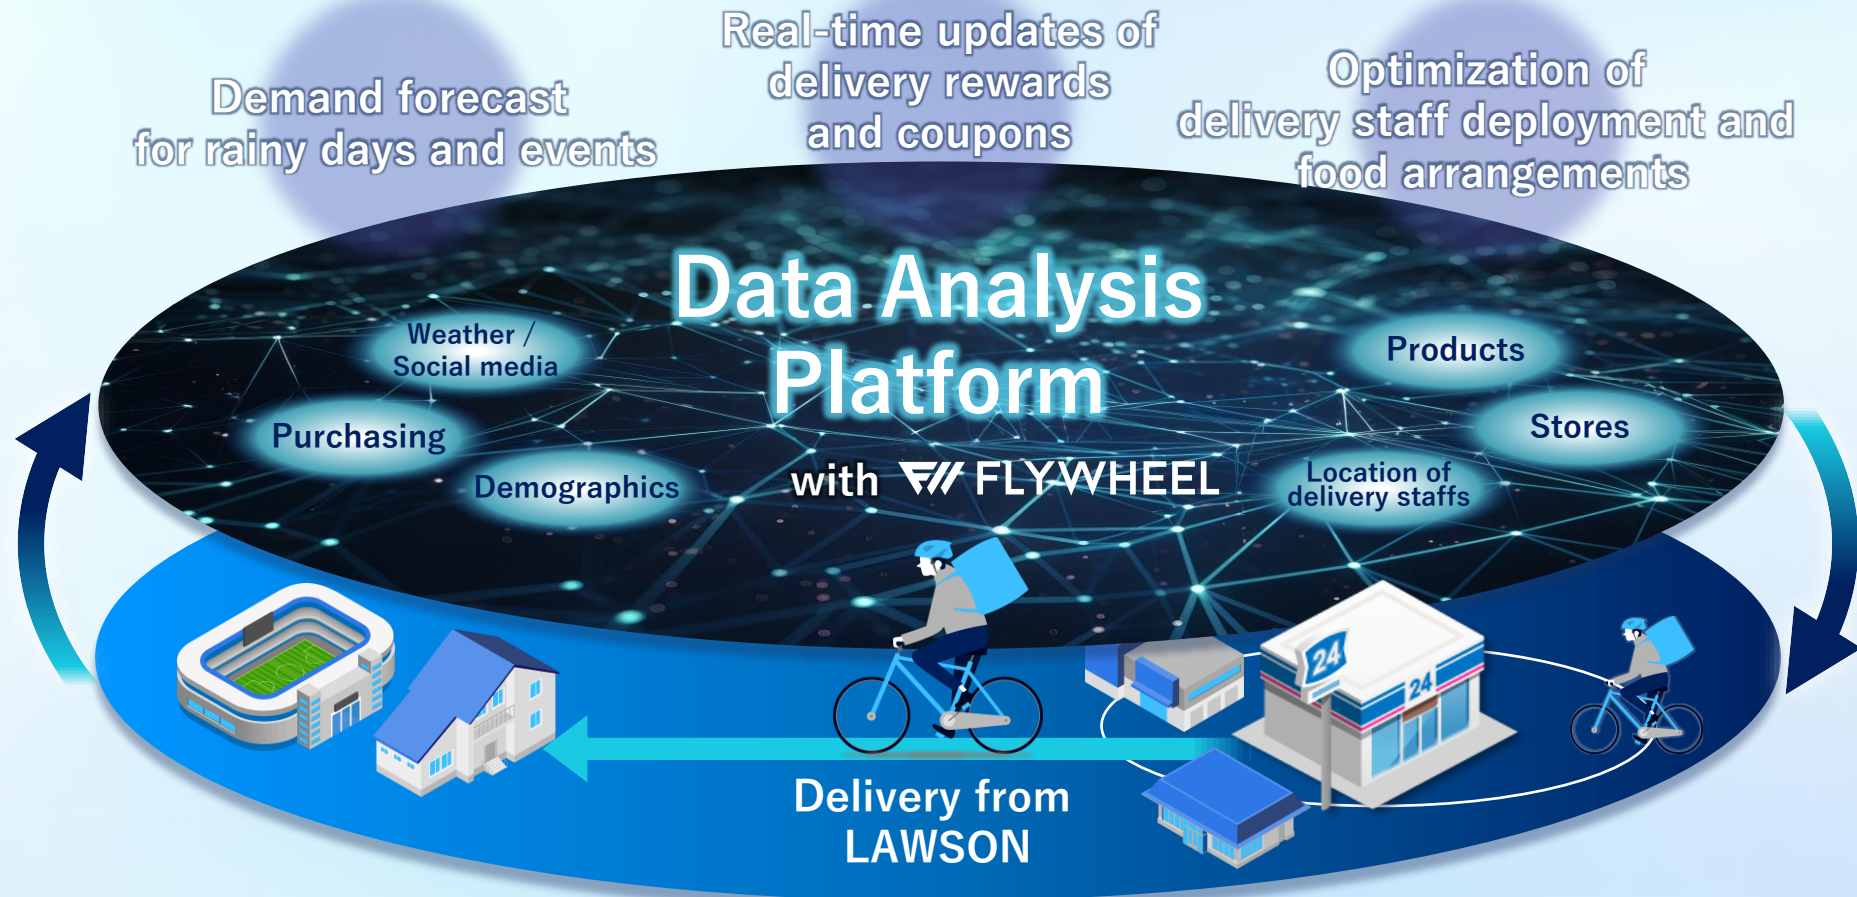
Demand forecast for rainy days and events

Real-time updates of delivery rewards and coupons

Optimization of delivery staff deployment and food arrangements

Data Analysis Platform

with FLYWHEEL

Weather / Social media

Purchasing

Demographics

Products

Stores

Location of delivery staffs

24

24

Delivery from LAWSON